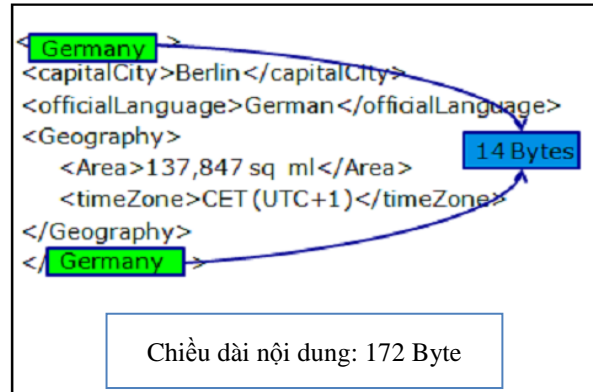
<Germany>
<capitalCity>Berlin</capitalCity>
<officialLanguage>German</officialLanguage>
<Geography>
<Area>137,847 sq ml</Area>
<timeZone>CET (UTC+1)</timeZone>
</Geography>
</Germany>

14 Bytes

Chiều dài nội dung: 172 Byte